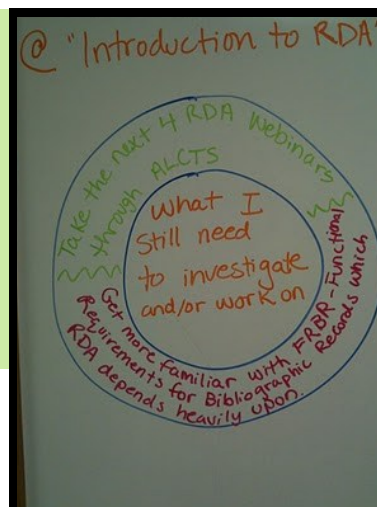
@ "Introduction to RDA"

Take the next 4 RDA Webinars through ALCTS

What I still need to investigate and/or work on

Get more familiar with FRBR - Functional Requirements for Bibliographic Records which RDA depends heavily upon.